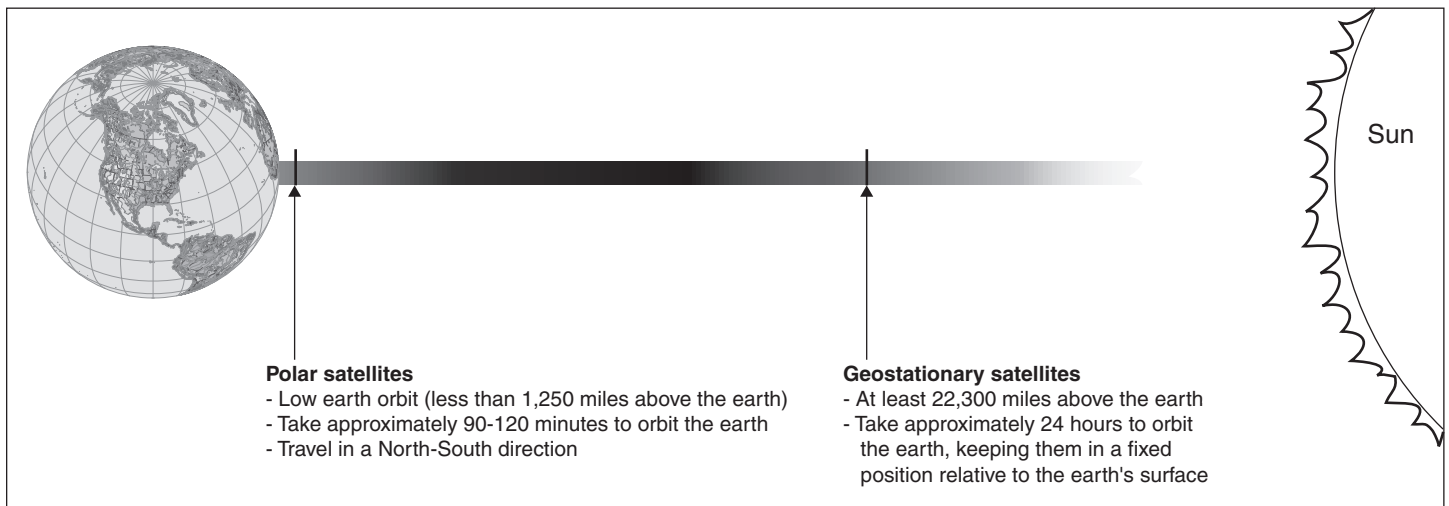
Sun

**Polar satellites**
- Low earth orbit (less than 1,250 miles above the earth)
- Take approximately 90-120 minutes to orbit the earth
- Travel in a North-South direction

**Geostationary satellites**
- At least 22,300 miles above the earth
- Take approximately 24 hours to orbit the earth, keeping them in a fixed position relative to the earth's surface